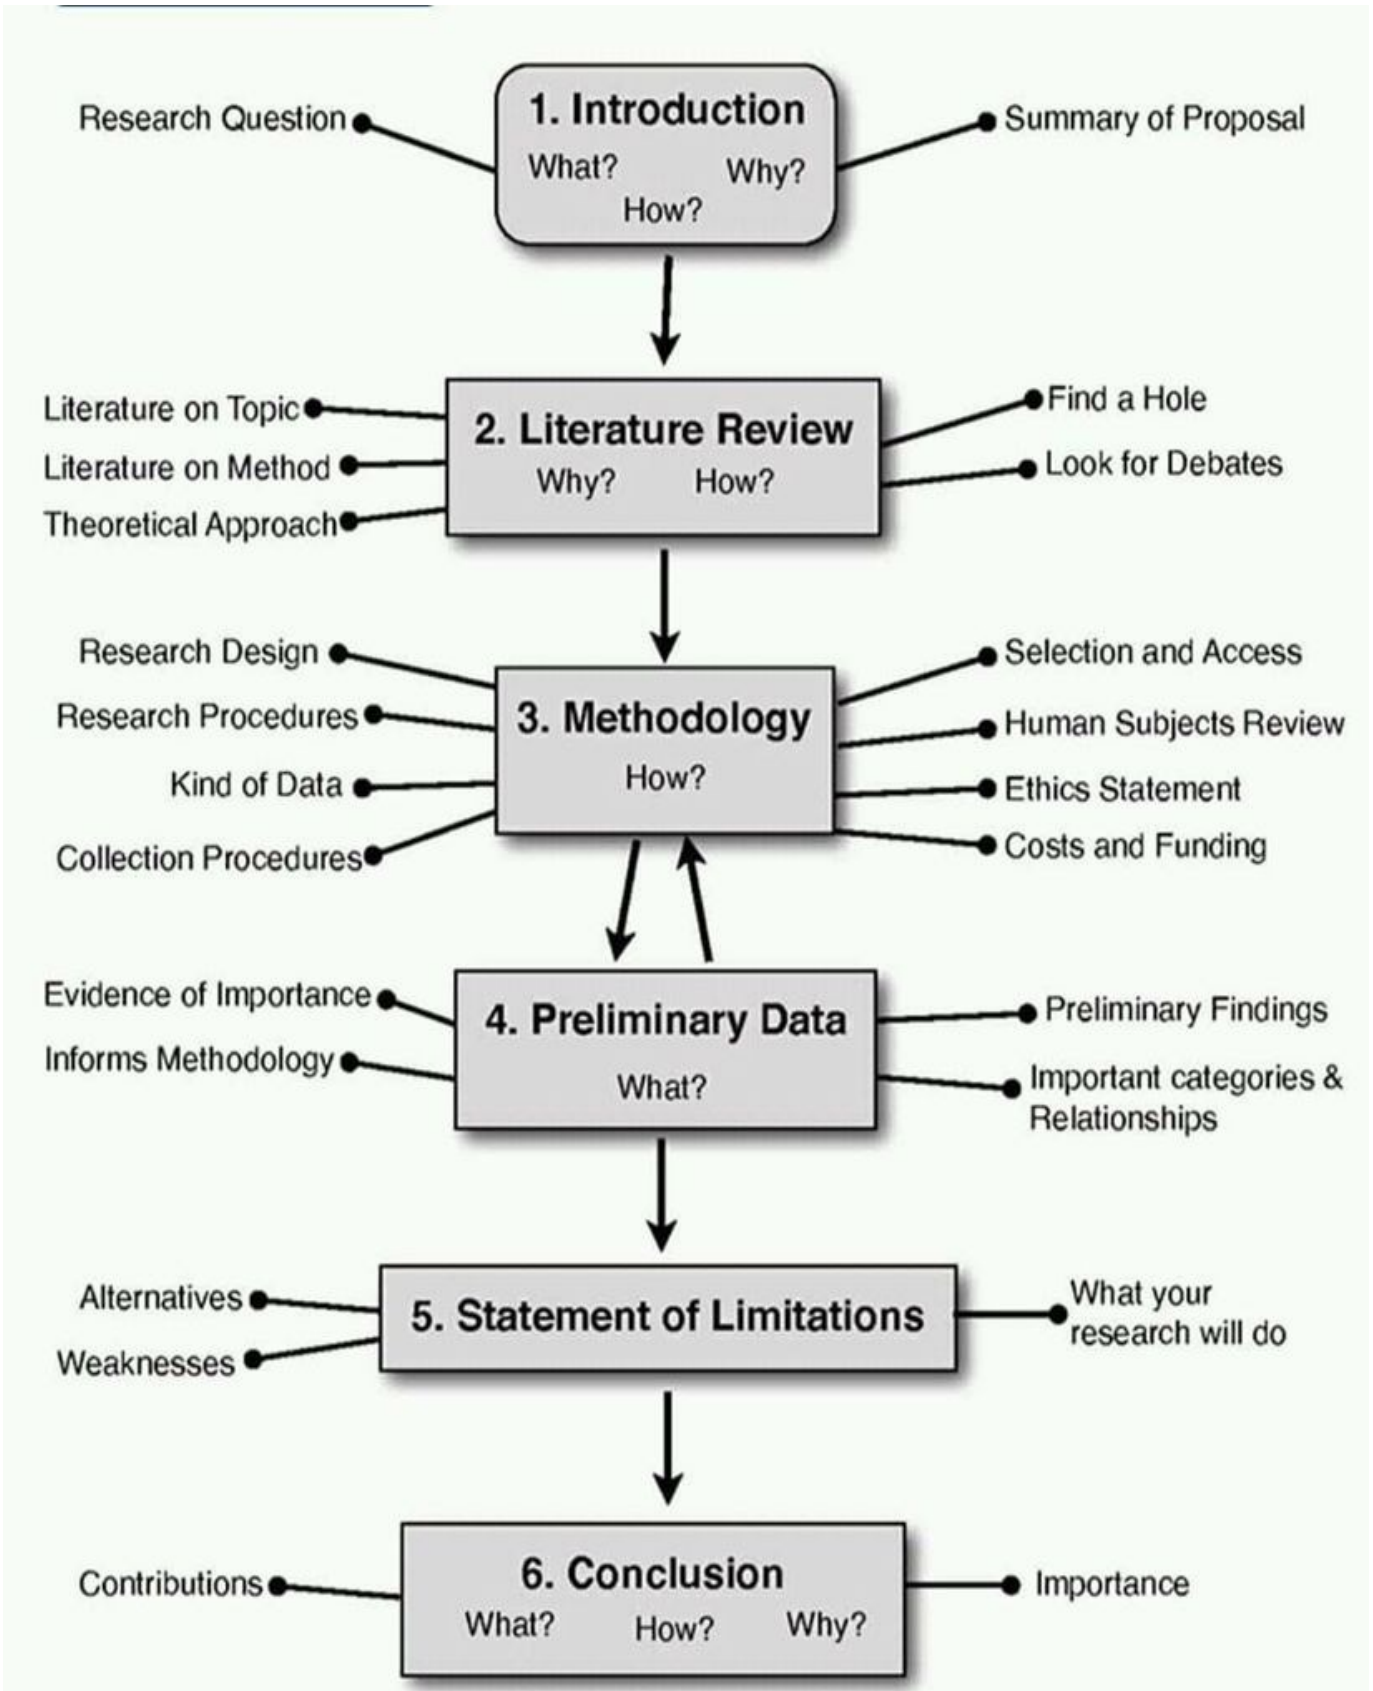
Research Question

1. Introduction
What? Why?
How?

Summary of Proposal

Literature on Topic
Literature on Method
Theoretical Approach

2. Literature Review
Why? How?

Find a Hole
Look for Debates

Research Design
Research Procedures
Kind of Data
Collection Procedures

3. Methodology
How?

Selection and Access
Human Subjects Review
Ethics Statement
Costs and Funding

Evidence of Importance
Informs Methodology

4. Preliminary Data
What?

Preliminary Findings
Important categories & Relationships

Alternatives
Weaknesses

5. Statement of Limitations

What your research will do

Contributions

6. Conclusion
What? How? Why?

Importance